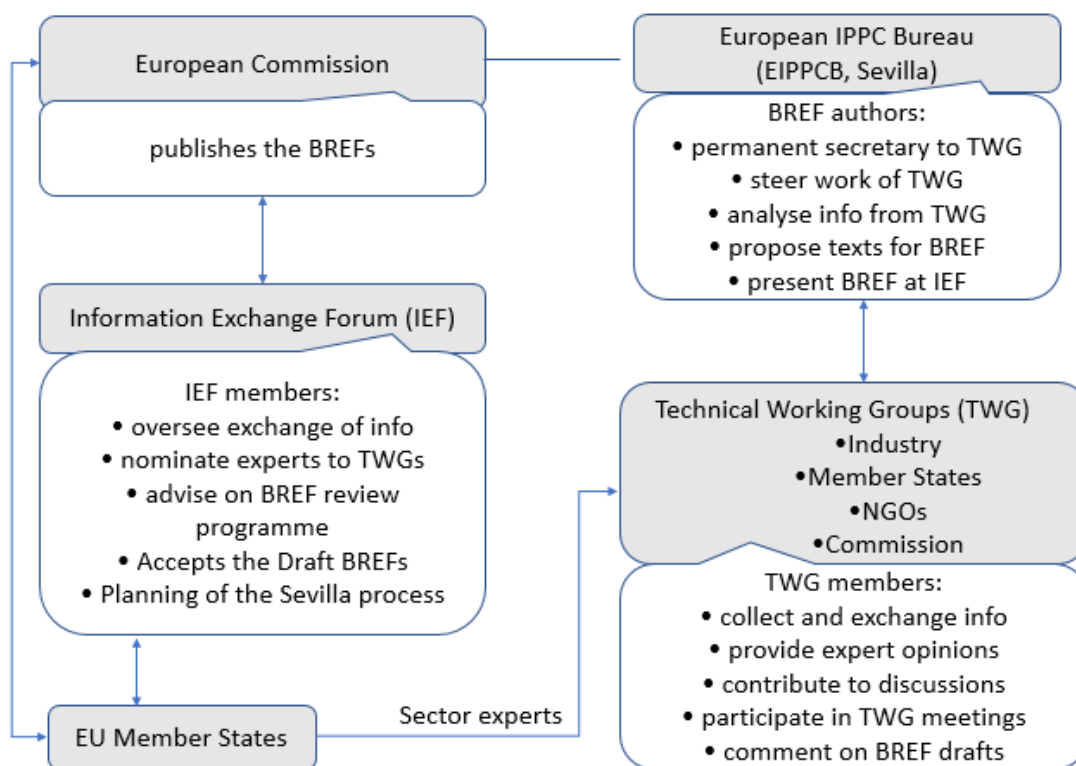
European Commission

publishes the BREFs

European IPPC Bureau (EIPPCB, Sevilla)

BREF authors:
• permanent secretary to TWG
• steer work of TWG
• analyse info from TWG
• propose texts for BREF
• present BREF at IEF

Information Exchange Forum (IEF)

IEF members:
• oversee exchange of info
• nominate experts to TWGs
• advise on BREF review programme
• Accepts the Draft BREFs
• Planning of the Sevilla process

Technical Working Groups (TWG)
•Industry
•Member States
•NGOs
•Commission

TWG members:
• collect and exchange info
• provide expert opinions
• contribute to discussions
• participate in TWG meetings
• comment on BREF drafts

EU Member States

Sector experts